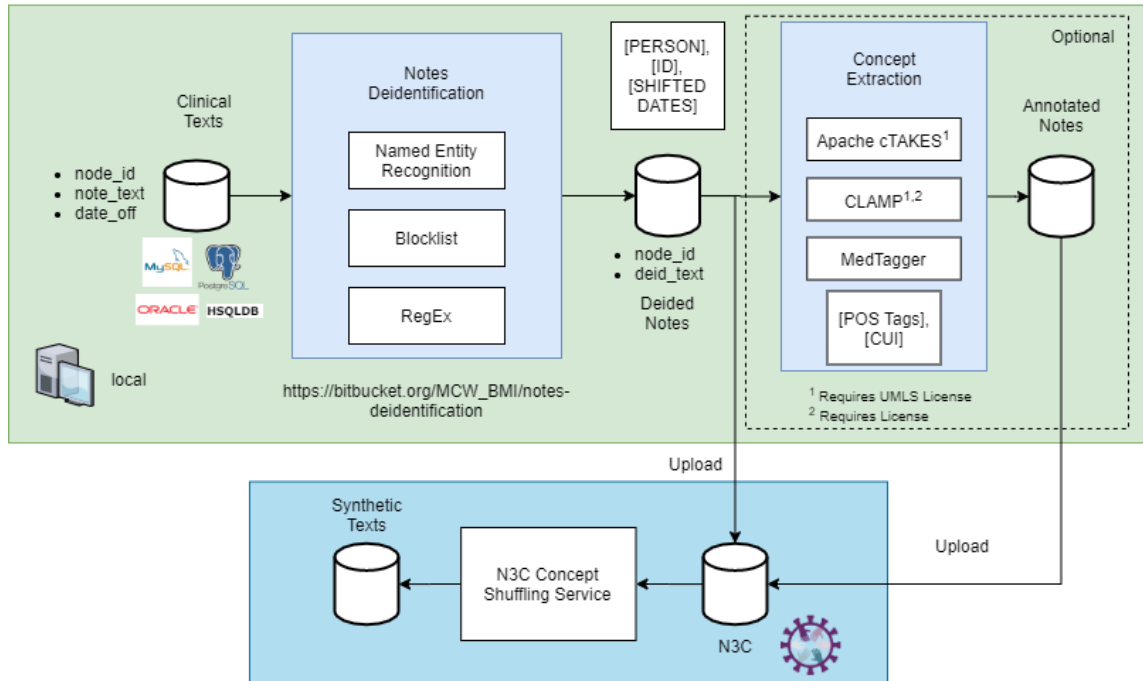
Clinical Texts

- node_id
- note_text
- date_off

MySQL PostgreSQL ORACLE HSQLDB

local

Notes Deidentification

Named Entity Recognition

Blocklist

RegEx

https://bitbucket.org/MCW_BMI/notes-deidentification

[PERSON], [ID], [SHIFTED DATES]

- node_id
- deid_text

Deided Notes

Optional

Concept Extraction

Apache cTAKES$^1$

CLAMP$^{1,2}$

MedTagger

[POS Tags], [CUI]

$^1$ Requires UMLS License
$^2$ Requires License

Annotated Notes

Upload

Upload

Synthetic Texts

N3C Concept Shuffling Service

N3C